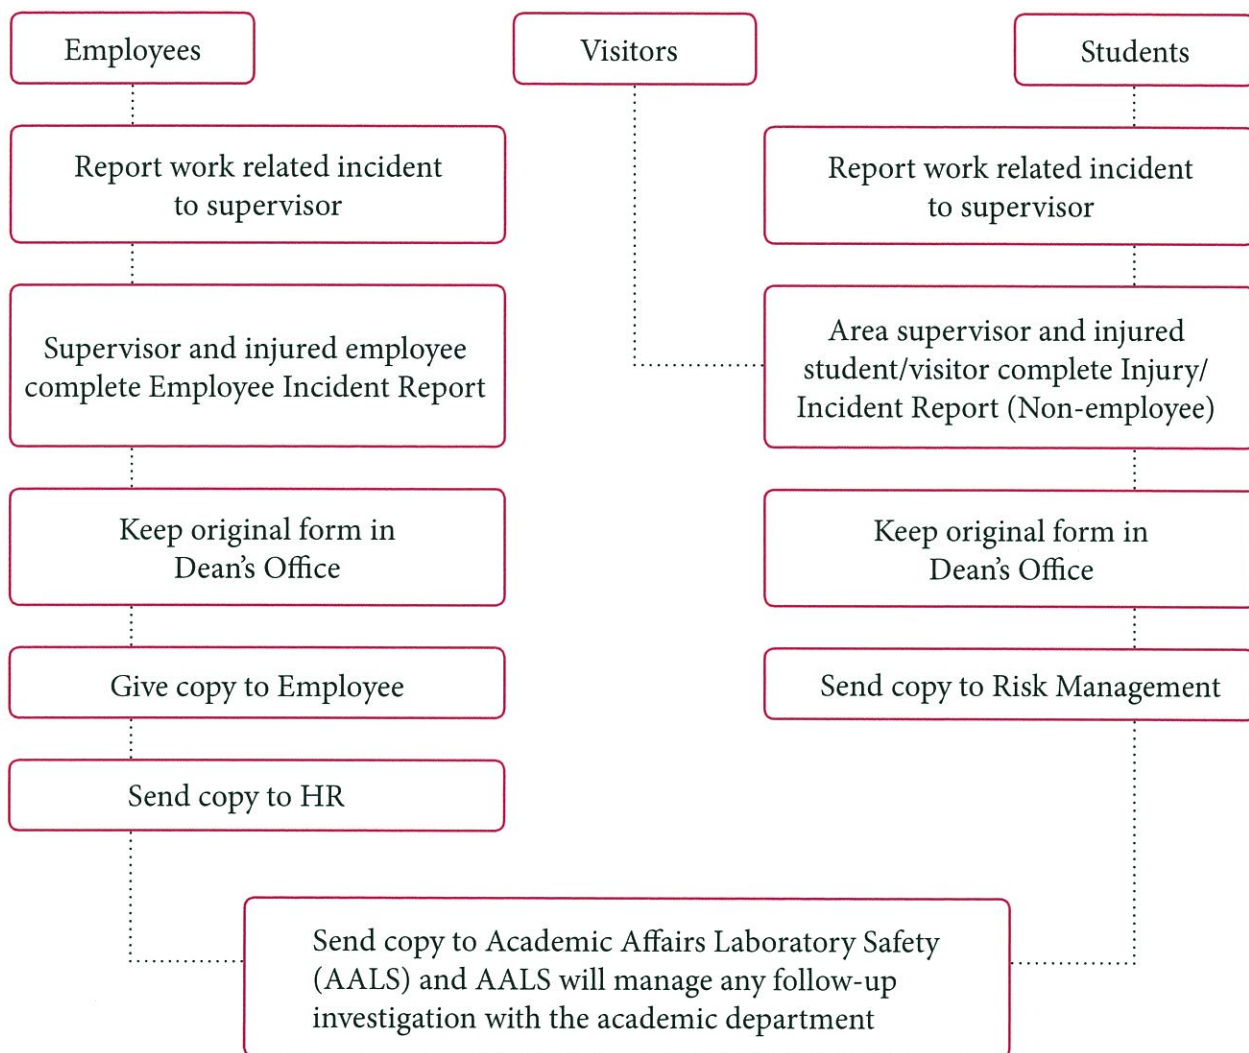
Employees

Visitors

Students

Report work related incident to supervisor

Supervisor and injured employee complete Employee Incident Report

Keep original form in Dean's Office

Give copy to Employee

Send copy to HR

Report work related incident to supervisor

Area supervisor and injured student/visitor complete Injury/ Incident Report (Non-employee)

Keep original form in Dean's Office

Send copy to Risk Management

Send copy to Academic Affairs Laboratory Safety (AALS) and AALS will manage any follow-up investigation with the academic department